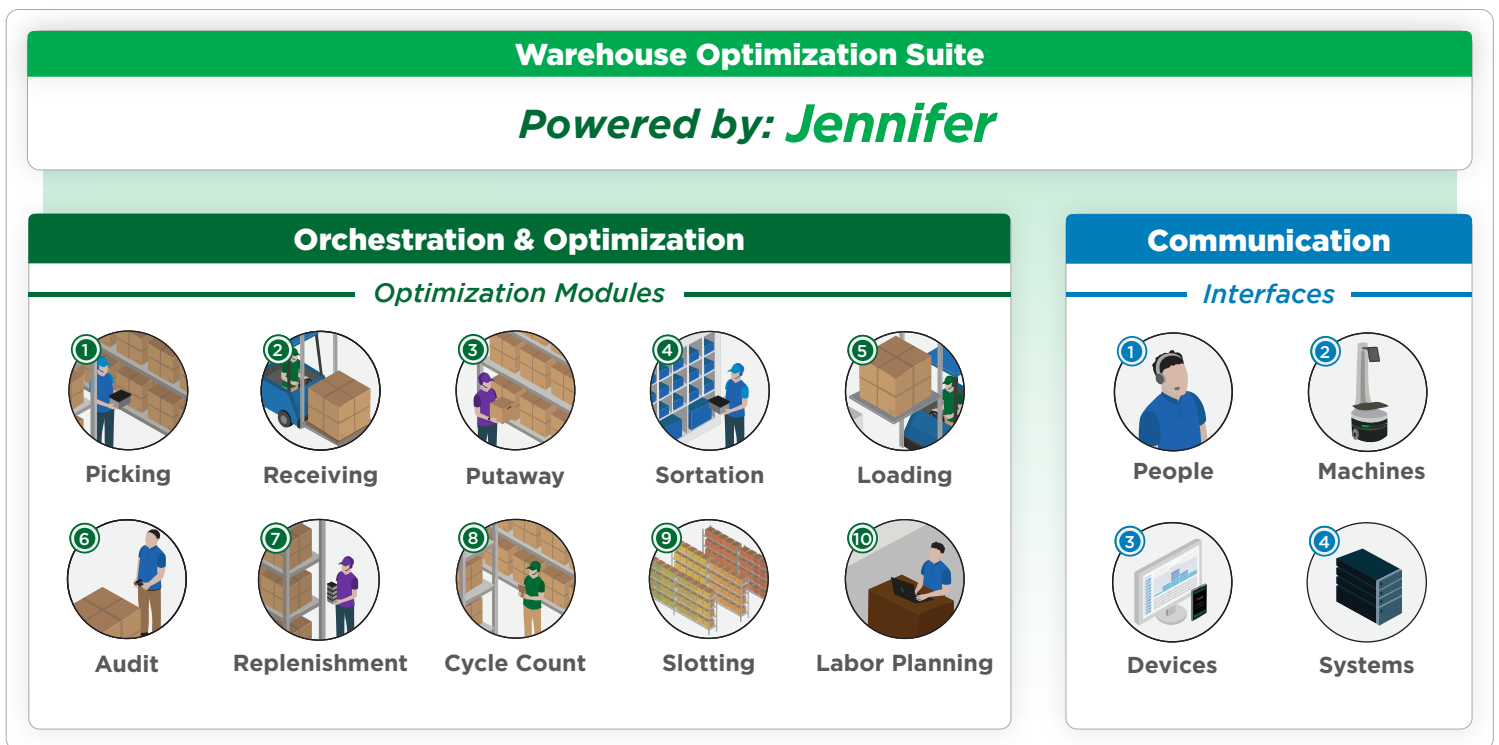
Warehouse Optimization Suite

Powered by: Jennifer

Orchestration & Optimization

Optimization Modules

1 Picking
2 Receiving
3 Putaway
4 Sortation
5 Loading
6 Audit
7 Replenishment
8 Cycle Count
9 Slotting
10 Labor Planning

Communication

Interfaces

1 People
2 Machines
3 Devices
4 Systems